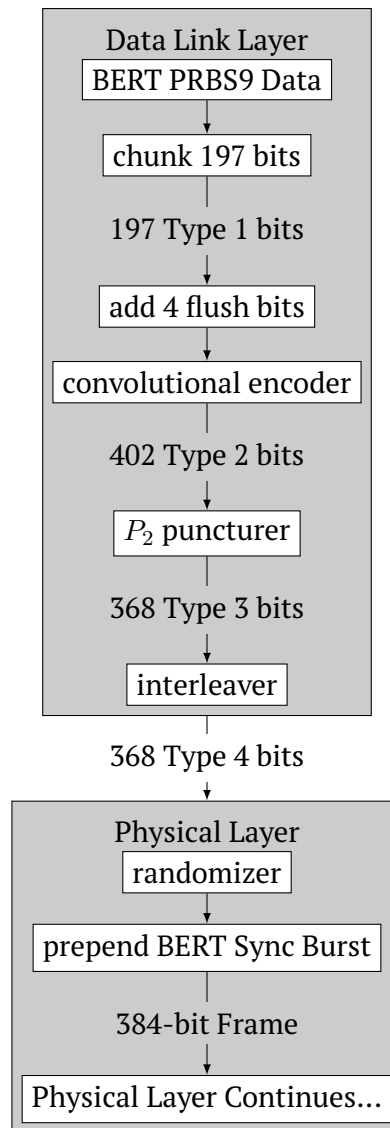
Data Link Layer

BERT PRBS9 Data

chunk 197 bits

197 Type 1 bits

add 4 flush bits

convolutional encoder

402 Type 2 bits

$P_2$ puncturer

368 Type 3 bits

interleaver

368 Type 4 bits

Physical Layer

randomizer

prepend BERT Sync Burst

384-bit Frame

Physical Layer Continues...